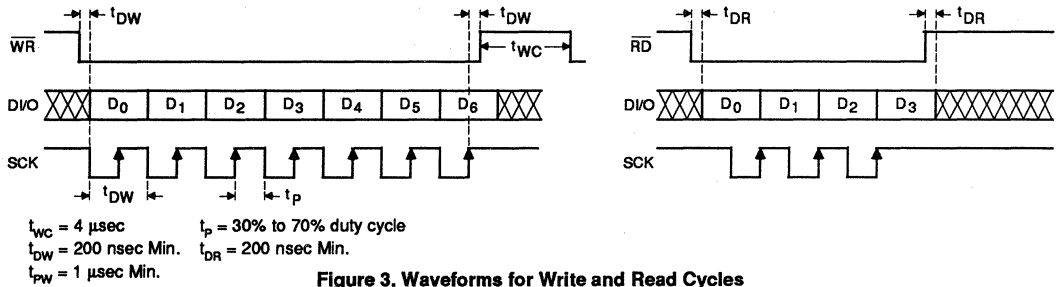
$t_{DW}$ $t_{DW}$

$\overline{WR}$ $t_{WC}$

DI/O $D_0$ $D_1$ $D_2$ $D_3$ $D_4$ $D_5$ $D_6$

SCK

$t_{DW}$ $t_P$

$t_{WC}$ = 4 µsec
$t_{DW}$ = 200 nsec Min.
$t_{PW}$ = 1 µsec Min.

$t_P$ = 30% to 70% duty cycle
$t_{DR}$ = 200 nsec Min.

$t_{DR}$ $t_{DR}$

$\overline{RD}$

DI/O $D_0$ $D_1$ $D_2$ $D_3$

SCK

Figure 3. Waveforms for Write and Read Cycles